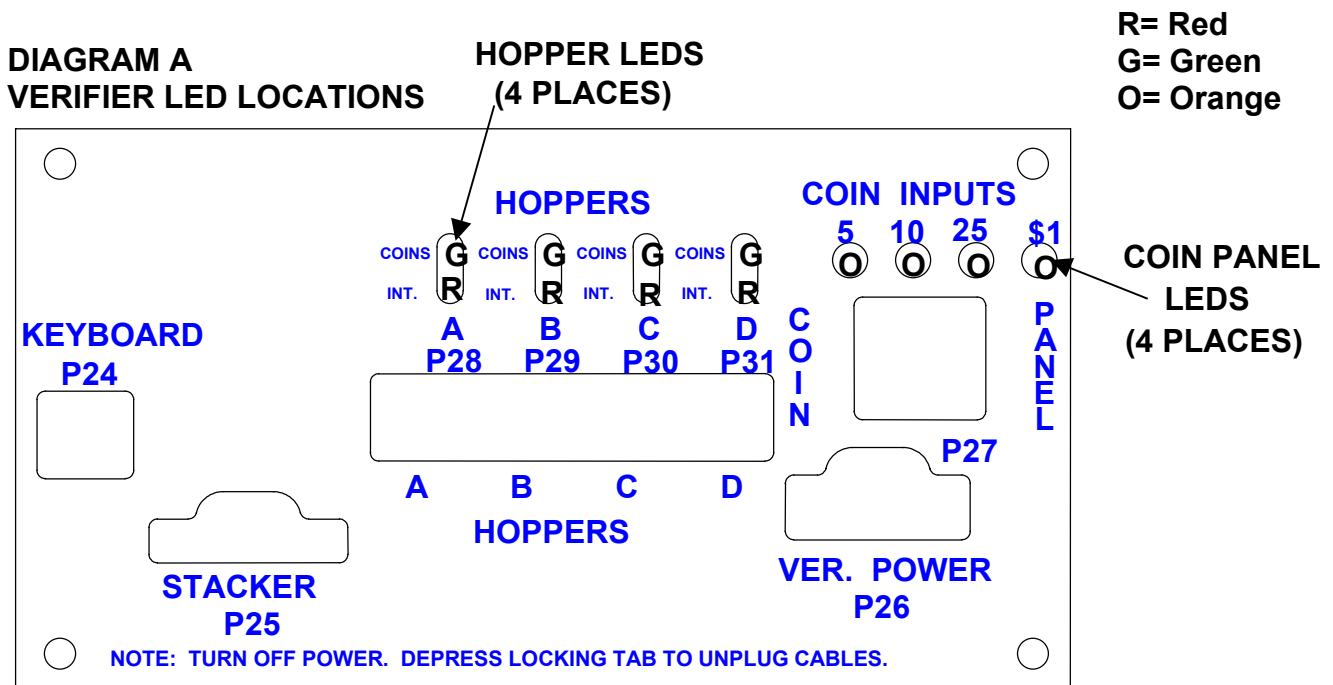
DIAGRAM A
VERIFIER LED LOCATIONS

HOPPER LEDS
(4 PLACES)

R= Red
G= Green
O= Orange

HOPPERS

COINS G
INT. R
A
P28

COINS G
INT. R
B
P29

COINS G
INT. R
C
P30

COINS G
INT. R
D
P31

COIN INPUTS
5 O
10 O
25 O
$1 O

COIN PANEL
LEDS
(4 PLACES)

COIN

PANEL

KEYBOARD
P24

P27

A B C D
HOPPERS

STACKER
P25

VER. POWER
P26

NOTE: TURN OFF POWER. DEPRESS LOCKING TAB TO UNPLUG CABLES.